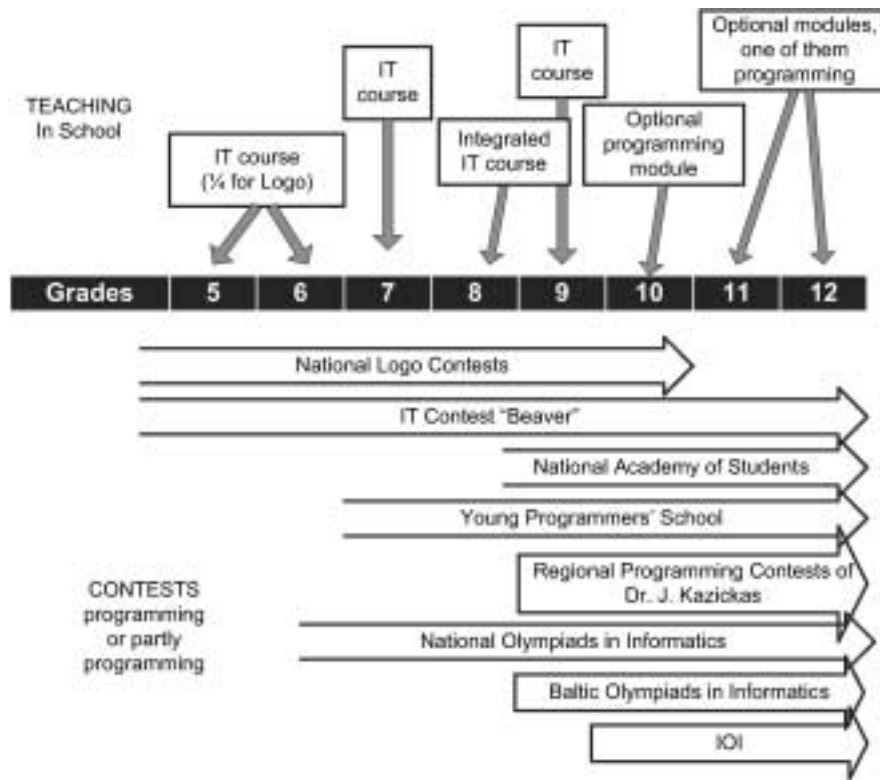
TEACHING In School

IT course (¼ for Logo)

IT course

Integrated IT course

IT course

Optional programming module

Optional modules, one of them programming

| Grades | 5 | 6 | 7 | 8 | 9 | 10 | 11 | 12 |
|---|---|---|---|---|---|---|---|---|

National Logo Contests

IT Contest "Beaver"

National Academy of Students

Young Programmers' School

Regional Programming Contests of Dr. J. Kazickas

CONTESTS programming or partly programming

National Olympiads in Informatics

Baltic Olympiads in Informatics

IOI